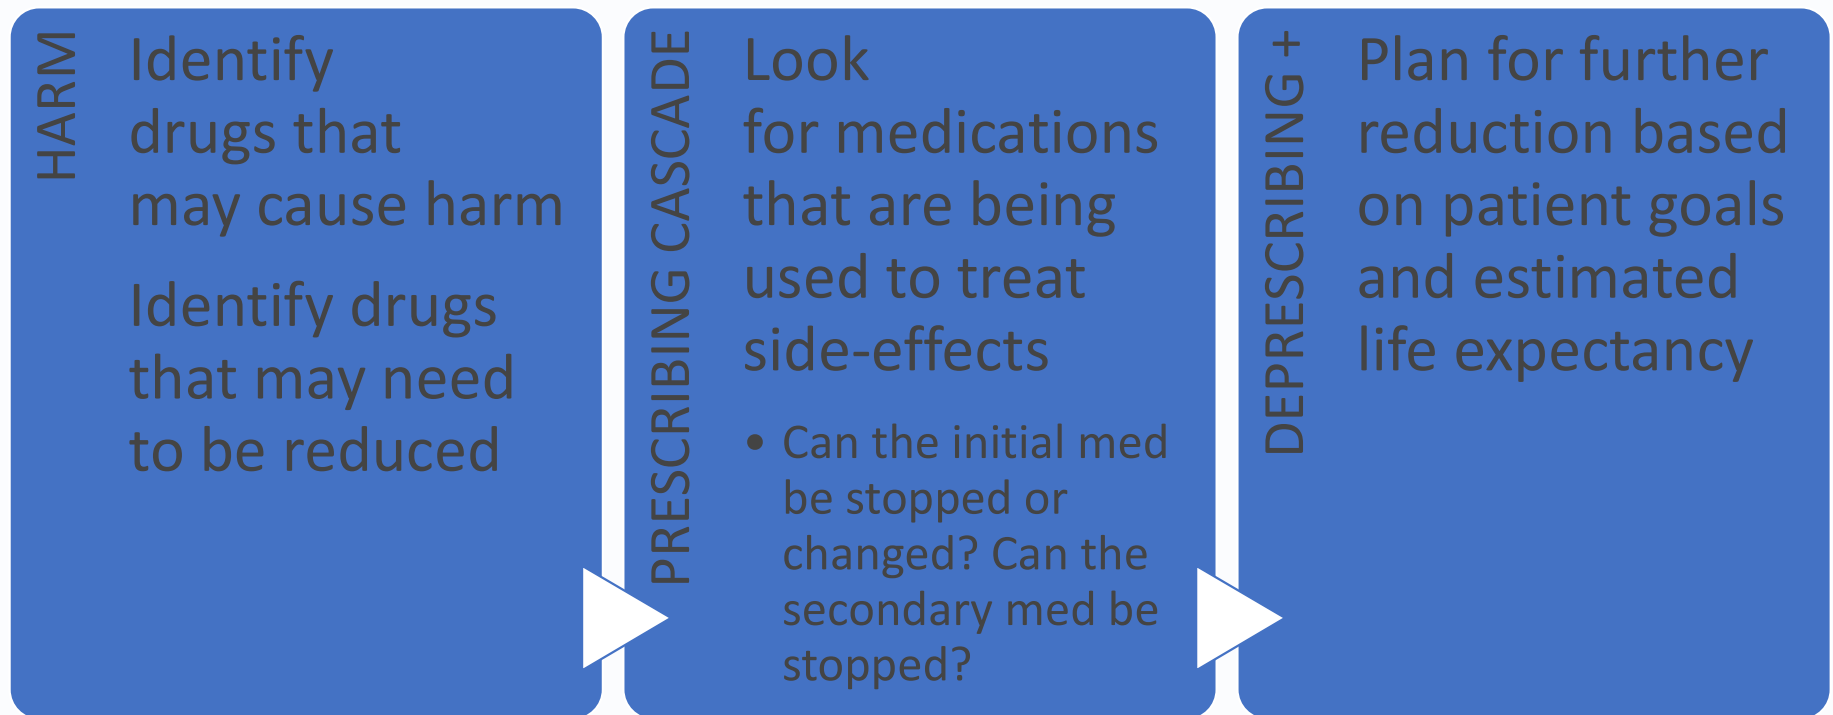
HARM

Identify drugs that may cause harm

Identify drugs that may need to be reduced

PRESCRIBING CASCADE

Look for medications that are being used to treat side-effects

• Can the initial med be stopped or changed? Can the secondary med be stopped?

DEPRESCRIBING +

Plan for further reduction based on patient goals and estimated life expectancy